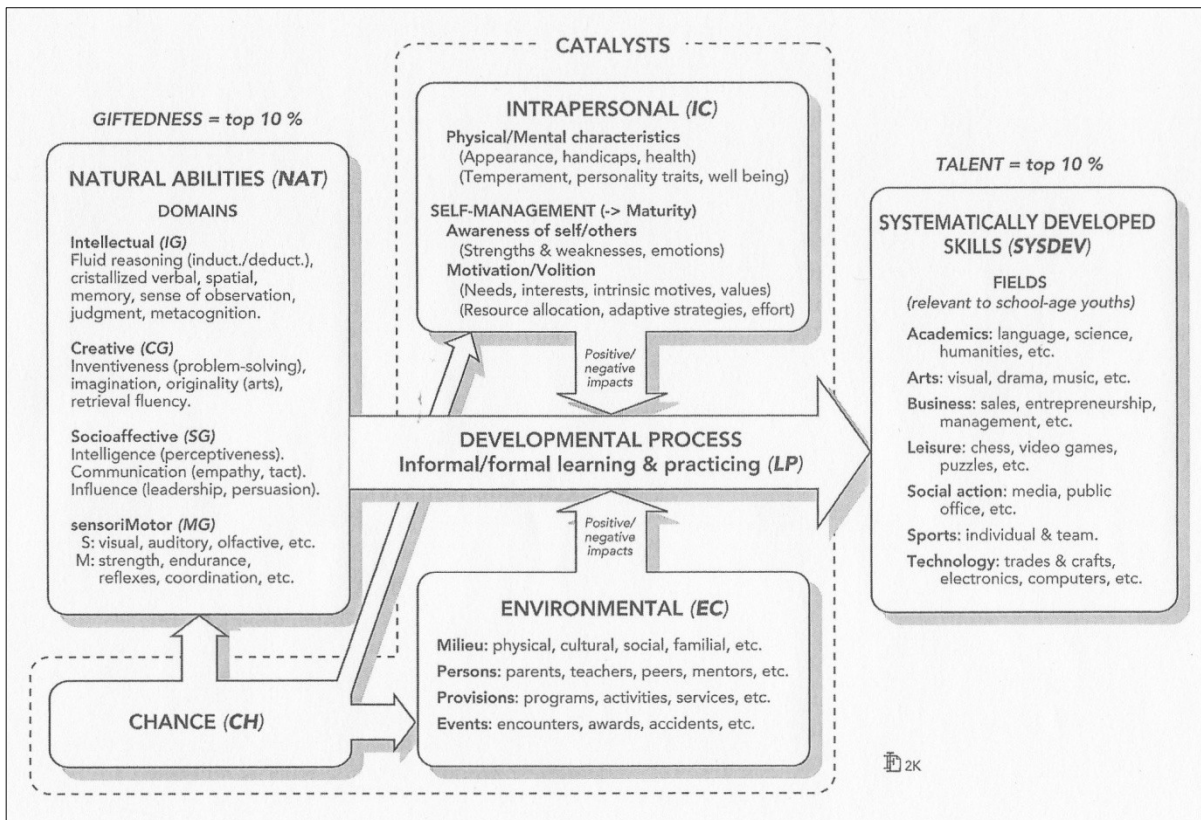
CATALYSTS

GIFTEDNESS = top 10 %

NATURAL ABILITIES (NAT)

DOMAINS

Intellectual (IG)
Fluid reasoning (induct./deduct.), cristallized verbal, spatial, memory, sense of observation, judgment, metacognition.

Creative (CG)
Inventiveness (problem-solving), imagination, originality (arts), retrieval fluency.

Socioaffective (SG)
Intelligence (perceptiveness). Communication (empathy, tact). Influence (leadership, persuasion).

sensoriMotor (MG)
S: visual, auditory, olfactive, etc.
M: strength, endurance, reflexes, coordination, etc.

INTRAPERSONAL (IC)

Physical/Mental characteristics
(Appearance, handicaps, health)
(Temperament, personality traits, well being)

SELF-MANAGEMENT (-> Maturity)
Awareness of self/others
(Strengths & weaknesses, emotions)
Motivation/Volition
(Needs, interests, intrinsic motives, values)
(Resource allocation, adaptive strategies, effort)

Positive/ negative impacts

DEVELOPMENTAL PROCESS
Informal/formal learning & practicing (LP)

Positive/ negative impacts

ENVIRONMENTAL (EC)

Milieu: physical, cultural, social, familial, etc.
Persons: parents, teachers, peers, mentors, etc.
Provisions: programs, activities, services, etc.
Events: encounters, awards, accidents, etc.

CHANCE (CH)

TALENT = top 10 %

SYSTEMATICALLY DEVELOPED SKILLS (SYSDEV)

FIELDS
(relevant to school-age youths)

Academics: language, science, humanities, etc.
Arts: visual, drama, music, etc.
Business: sales, entrepreneurship, management, etc.
Leisure: chess, video games, puzzles, etc.
Social action: media, public office, etc.
Sports: individual & team.
Technology: trades & crafts, electronics, computers, etc.

FG 2K